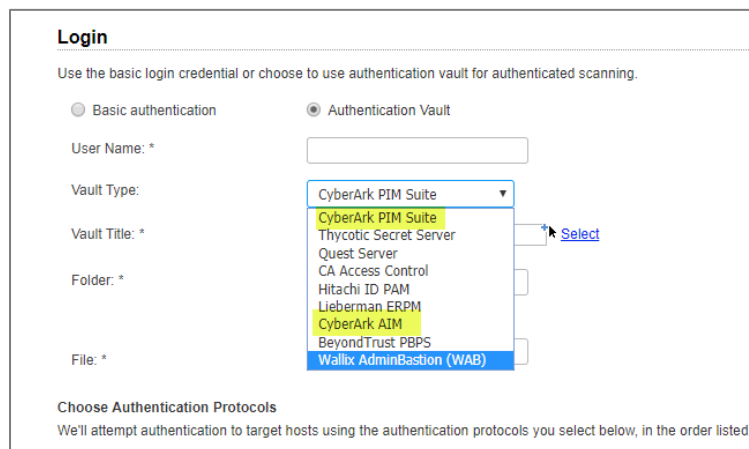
Login

Use the basic login credential or choose to use authentication vault for authenticated scanning.

Basic authentication

Authentication Vault

User Name: *

Vault Type:

CyberArk PIM Suite

CyberArk PIM Suite
Thycotic Secret Server
Quest Server
CA Access Control
Hitachi ID PAM
Lieberman ERPM
CyberArk AIM
BeyondTrust PBPS
Wallix AdminBastion (WAB)

Vault Title: *

Select

Folder: *

File: *

Choose Authentication Protocols

We'll attempt authentication to target hosts using the authentication protocols you select below, in the order listed